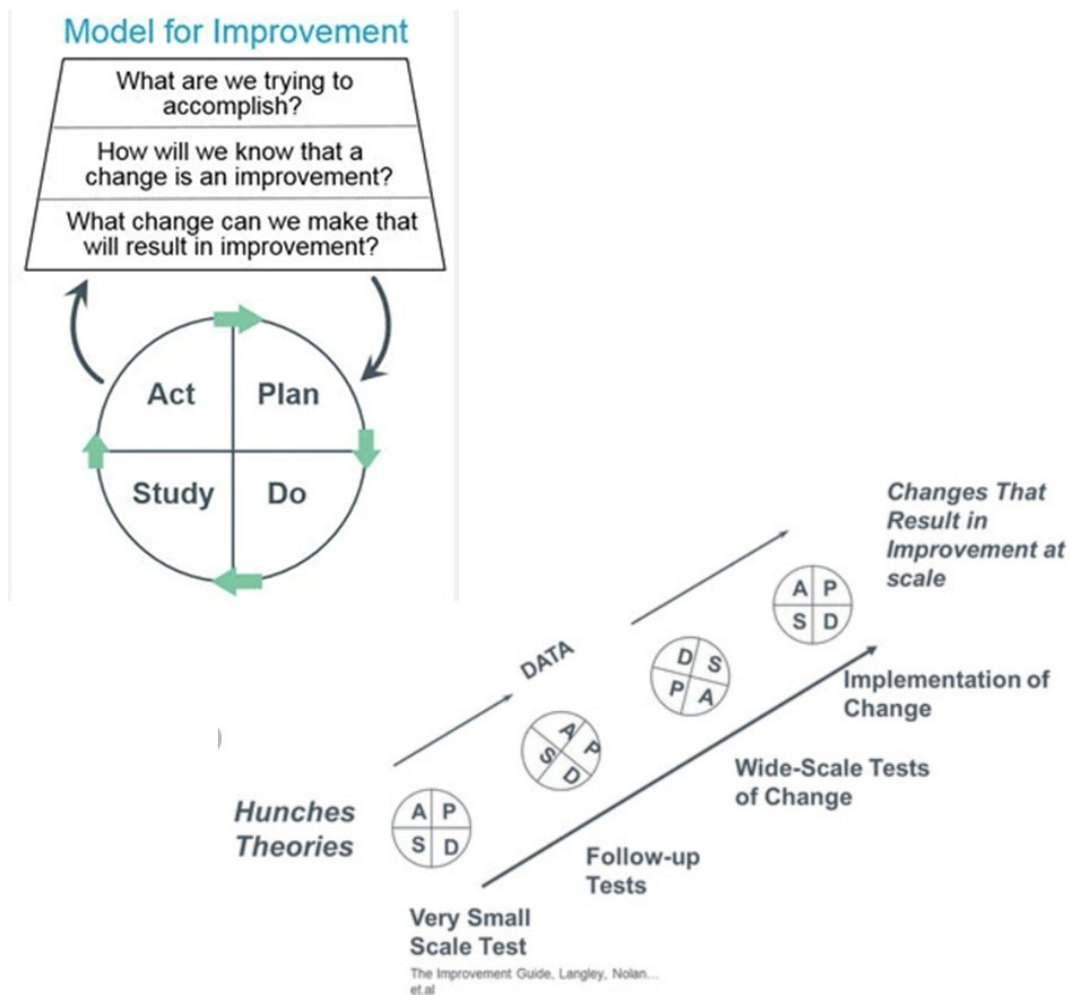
Model for Improvement

What are we trying to accomplish?

How will we know that a change is an improvement?

What change can we make that will result in improvement?

Act
Plan
Study
Do

Changes That Result in Improvement at scale

DATA

A P
S D

D S
P A

A P
S D

A P
S D

Implementation of Change

Wide-Scale Tests of Change

Hunches Theories

Follow-up Tests

Very Small Scale Test

The Improvement Guide, Langley, Nolan... et.al